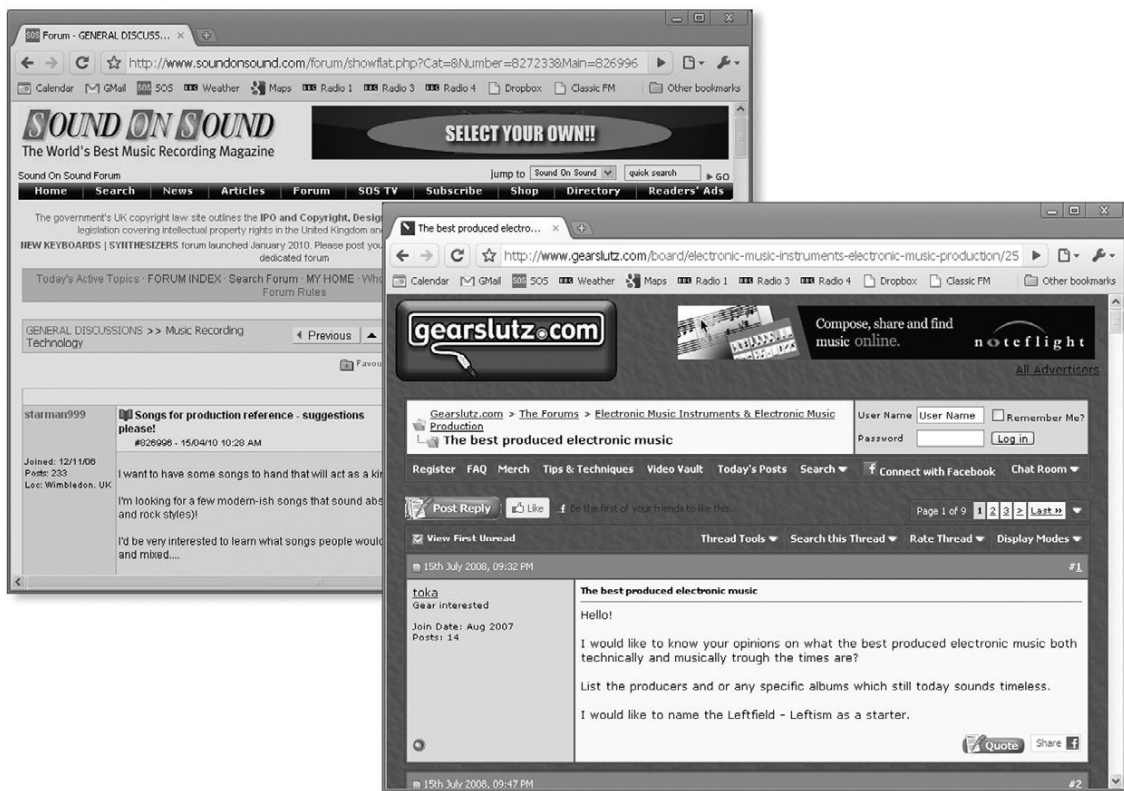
Forum - GENERAL DISCUSS... ×

http://www.soundonsound.com/forum/showflat.php?Cat=&Number=8272338Main=826996

Calendar GMail SOS Weather Maps Radio 1 Radio 3 Radio 4 Dropbox Classic FM Other bookmarks

SOUND ON SOUND
The World's Best Music Recording Magazine

SELECT YOUR OWN!!

Sound On Sound Forum
Jump to Sound On Sound quick search GO

Home Search News Articles Forum SOS TV Subscribe Shop Directory Readers' Ads

The government's UK copyright law site outlines the IPO and Copyright, Design legislation covering intellectual property rights in the United Kingdom an

NEW KEYBOARDS | SYNTHESIZERS forum launched January 2010. Please post you dedicated forum

Today's Active Topics · FORUM INDEX · Search Forum · MY HOME · Wh Forum Rules

GENERAL DISCUSSIONS >> Music Recording Technology

Previous

Favou

starman999
Joined: 12/11/06
Posts: 233
Loc: Wimbledon, UK

Songs for production reference - suggestions please!
#826996 - 15/04/10 10:28 AM

I want to have some songs to hand that will act as a ki

I'm looking for a few modern-ish songs that sound abs and rock styles)!

I'd be very interested to learn what songs people would and mixed....

The best produced electro... ×

http://www.gearslutz.com/board/electronic-music-instruments-electronic-music-production/25

Calendar GMail SOS Weather Maps Radio 1 Radio 3 Radio 4 Dropbox Classic FM Other bookmarks

gearslutz.com

Compose, share and find music online.
noteflight

All Advertisers

Gearslutz.com > The Forums > Electronic Music Instruments & Electronic Music Production
The best produced electronic music

User Name User Name Remember Me?
Password Log in

Register FAQ Merch Tips & Techniques Video Vault Today's Posts Search Connect with Facebook Chat Room

Post Reply Like Be the first of your friends to like this.

Page 1 of 9 1 2 3 > Last »

View First Unread

Thread Tools Search this Thread Rate Thread Display Modes

15th July 2008, 09:32 PM #1

toka
Gear interested

Join Date: Aug 2007
Posts: 14

The best produced electronic music

Hello!

I would like to know your opinions on what the best produced electronic music both technically and musically trough the times are?

List the producers and or any specific albums which still today sounds timeless.

I would like to name the Leftfield - Leftism as a starter.

Quote Share

15th July 2008, 09:47 PM #2